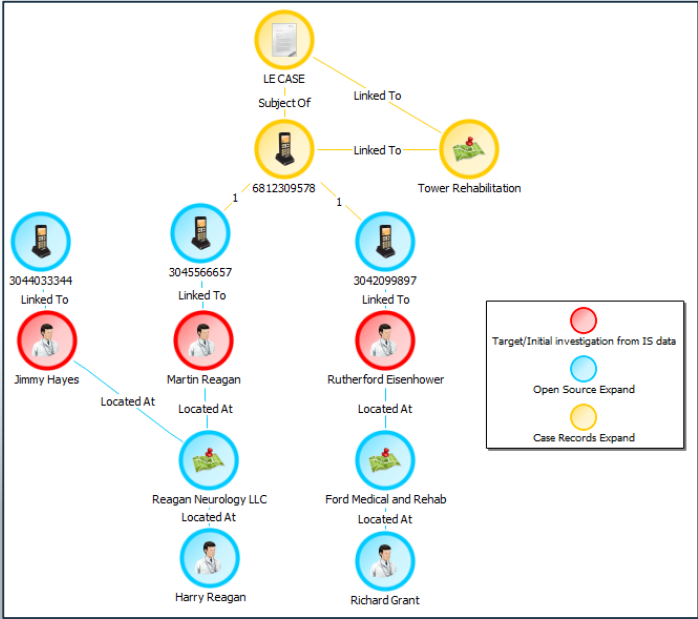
LE CASE

Subject Of

Linked To

6812309578

Linked To

Tower Rehabilitation

1

1

3044033344

Linked To

Jimmy Hayes

3045566657

Linked To

Martin Reagan

3042099897

Linked To

Rutherford Eisenhower

Located At

Located At

Located At

Reagan Neurology LLC

Located At

Harry Reagan

Ford Medical and Rehab

Located At

Richard Grant

Target/Initial investigation from IS data

Open Source Expand

Case Records Expand